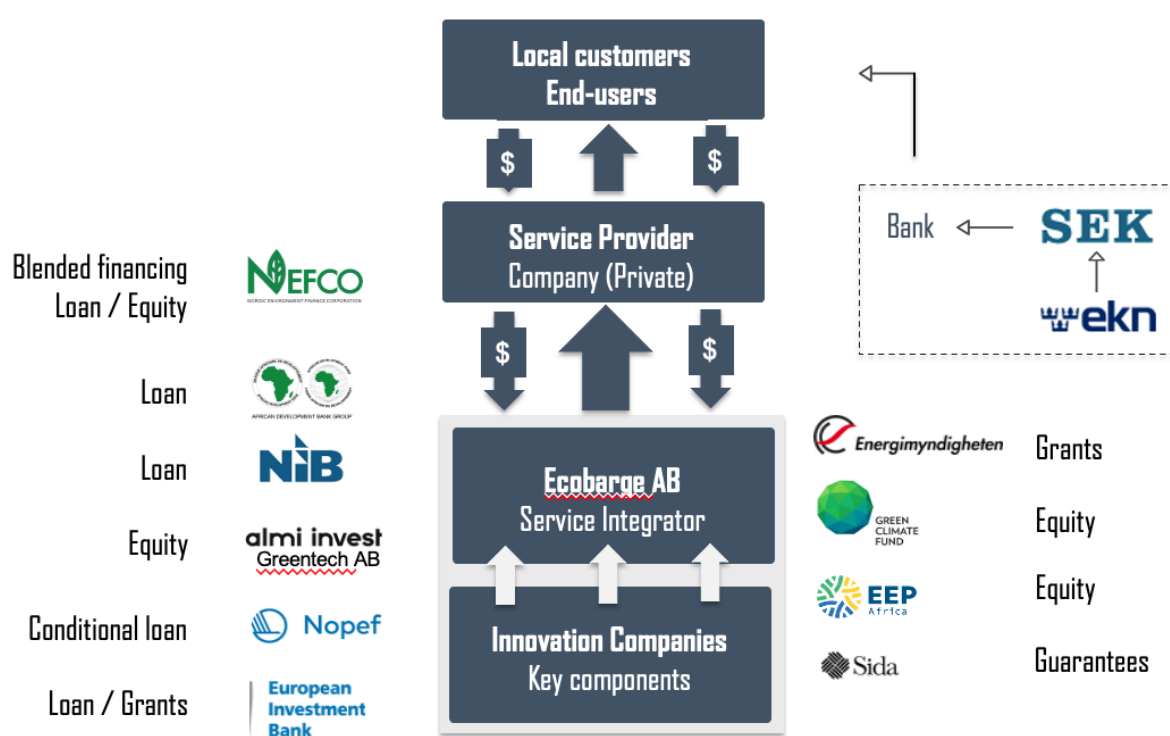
Local customers
End-users

$

$

Service Provider
Company (Private)

$

$

Ecobarge AB
Service Integrator

Innovation Companies
Key components

Bank

SEK

ekn

Blended financing
Loan / Equity

NEFCO
NORDIC ENVIRONMENT FINANCE CORPORATION

Loan

AFRICAN DEVELOPMENT BANK GROUP

Loan

NIB

Equity

almi invest
Greentech AB

Conditional loan

Nopef

Loan / Grants

European
Investment
Bank

Energimyndigheten

Grants

GREEN
CLIMATE
FUND

Equity

EEP
Africa

Equity

Sida

Guarantees